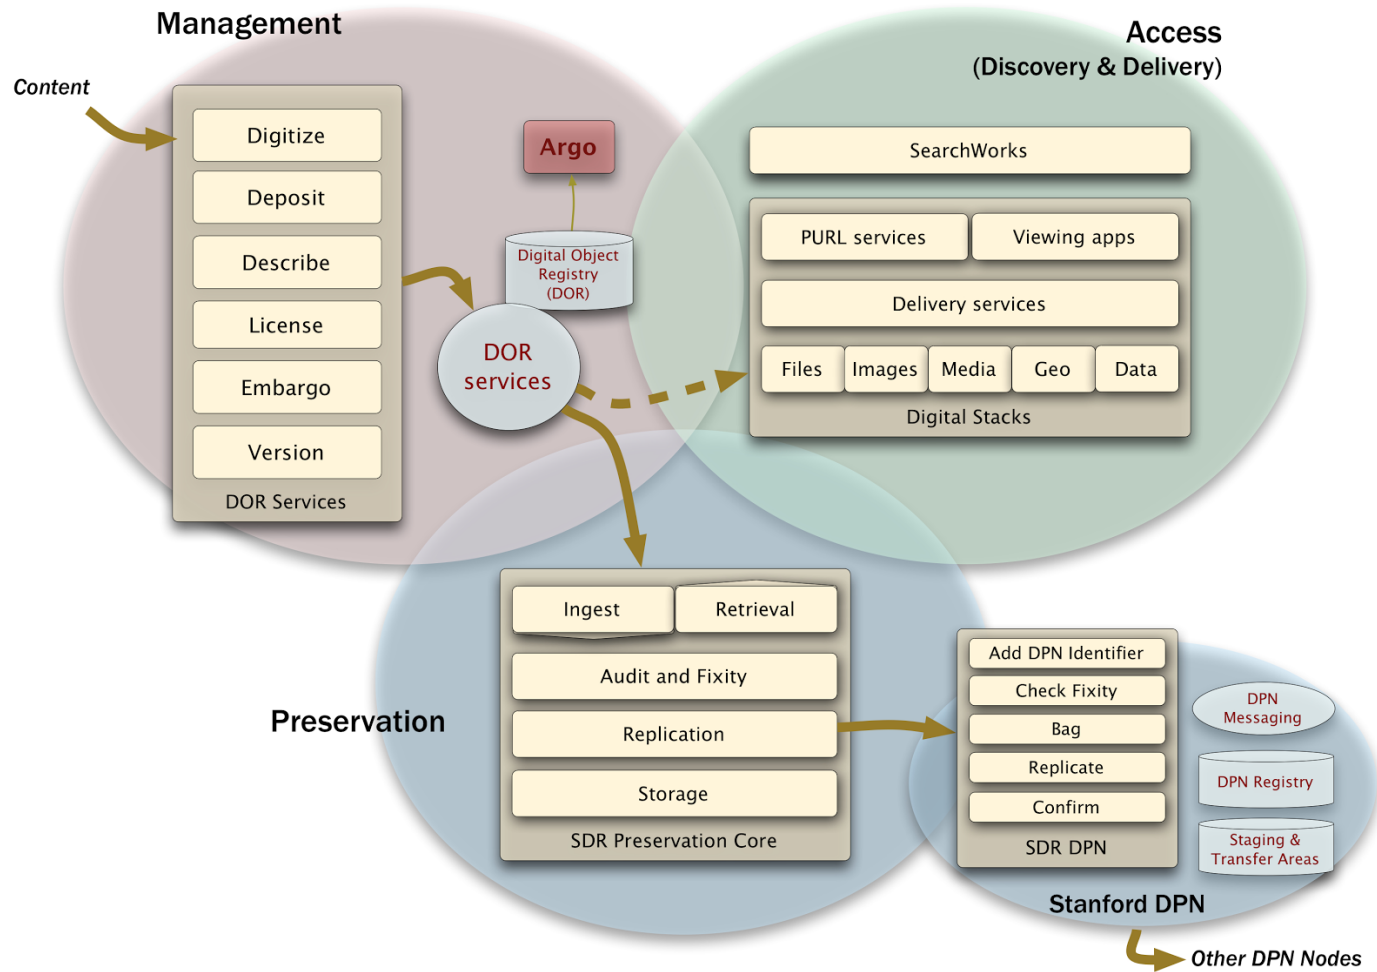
Management

Content

Digitize
Deposit
Describe
License
Embargo
Version
DOR Services

Argo

Digital Object Registry (DOR)

DOR services

Access
(Discovery & Delivery)

SearchWorks

PURL services
Viewing apps
Delivery services
Files
Images
Media
Geo
Data
Digital Stacks

Preservation

Ingest
Retrieval
Audit and Fixity
Replication
Storage
SDR Preservation Core

Add DPN Identifier
Check Fixity
Bag
Replicate
Confirm
SDR DPN

DPN Messaging
DPN Registry
Staging & Transfer Areas

Stanford DPN

Other DPN Nodes